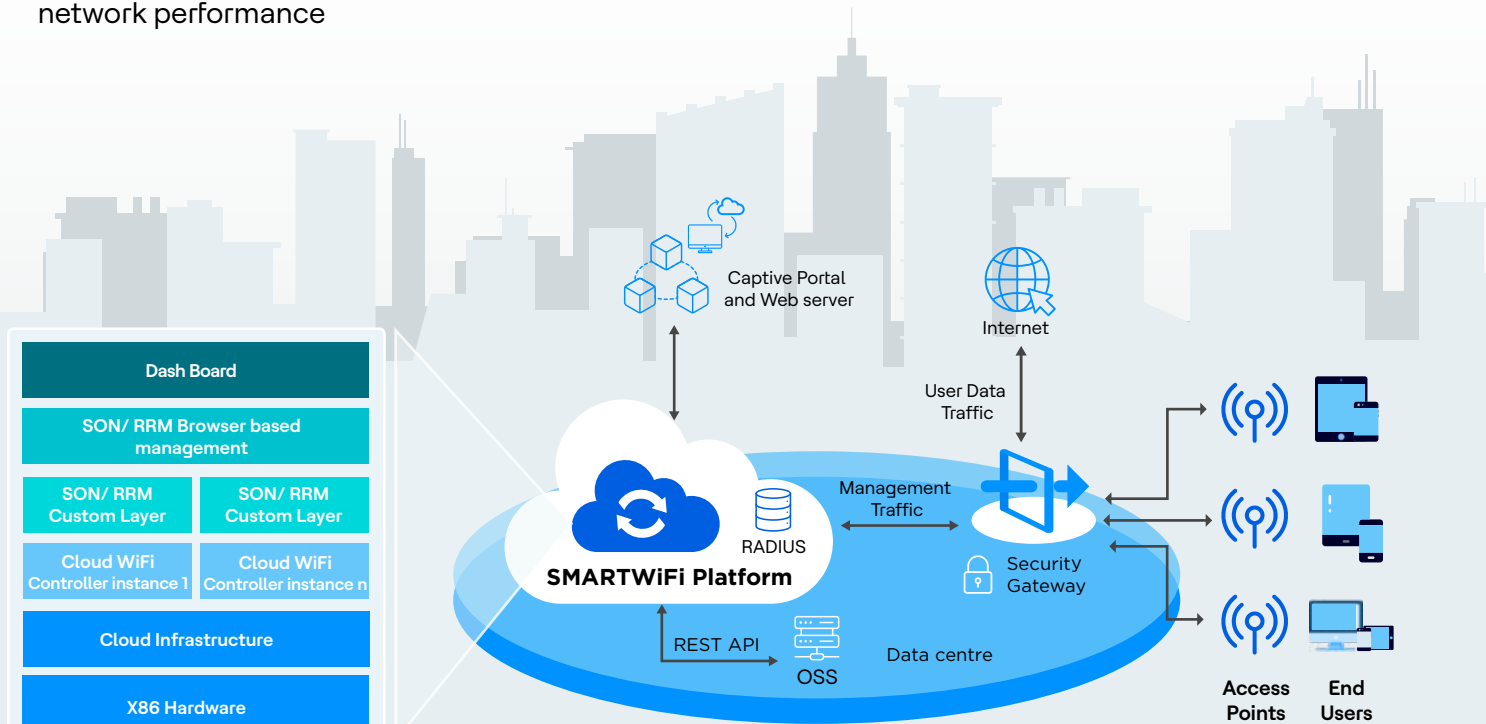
network performance

Dash Board

SON/ RRM Browser based management

SON/ RRM Custom Layer

SON/ RRM Custom Layer

Cloud WiFi Controller instance 1

Cloud WiFi Controller instance n

Cloud Infrastructure

X86 Hardware

Captive Portal and Web server

Internet

User Data Traffic

Management Traffic

RADIUS

SMARTWiFi Platform

Security Gateway

REST API

OSS

Data centre

Access Points

End Users